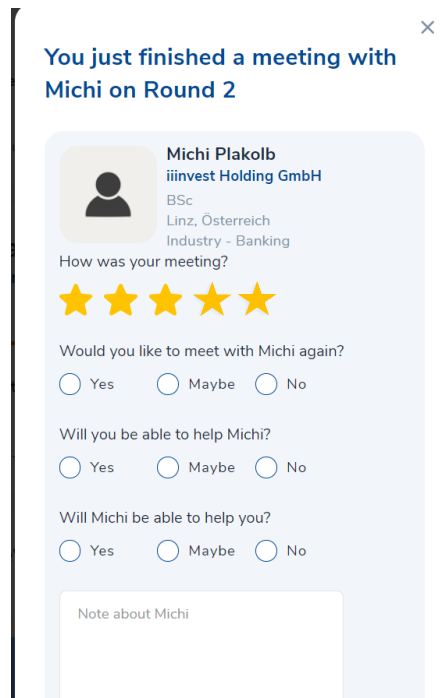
×

You just finished a meeting with Michi on Round 2

Michi Plakolb
iiinvest Holding GmbH
BSc
Linz, Österreich
Industry - Banking

How was your meeting?

Would you like to meet with Michi again?
Yes
Maybe
No

Will you be able to help Michi?
Yes
Maybe
No

Will Michi be able to help you?
Yes
Maybe
No

Note about Michi